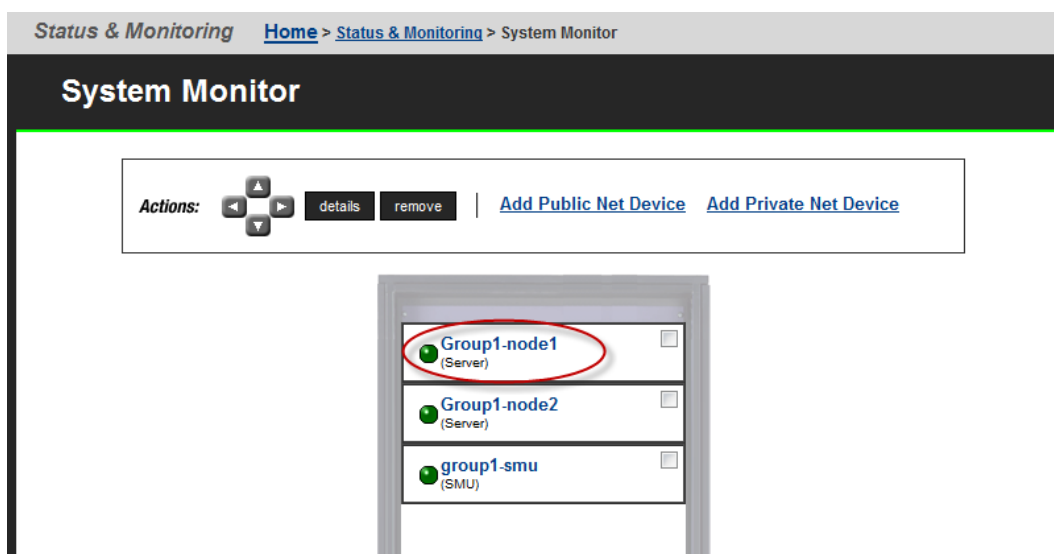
Status & Monitoring Home > Status & Monitoring > System Monitor

System Monitor

Actions: details remove | Add Public Net Device Add Private Net Device

Group1-node1
(Server)

Group1-node2
(Server)

group1-smu
(SMU)